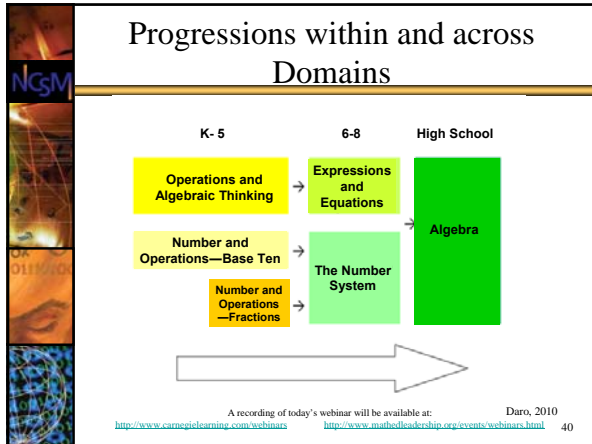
NCSM

Progressions within and across Domains

K- 5

6-8

High School

Operations and Algebraic Thinking

Expressions and Equations

Algebra

Number and Operations—Base Ten

The Number System

Number and Operations —Fractions

A recording of today's webinar will be available at:

Daro, 2010

http://www.carnegielearning.com/webinars http://www.mathedleadership.org/events/webinars.html

40